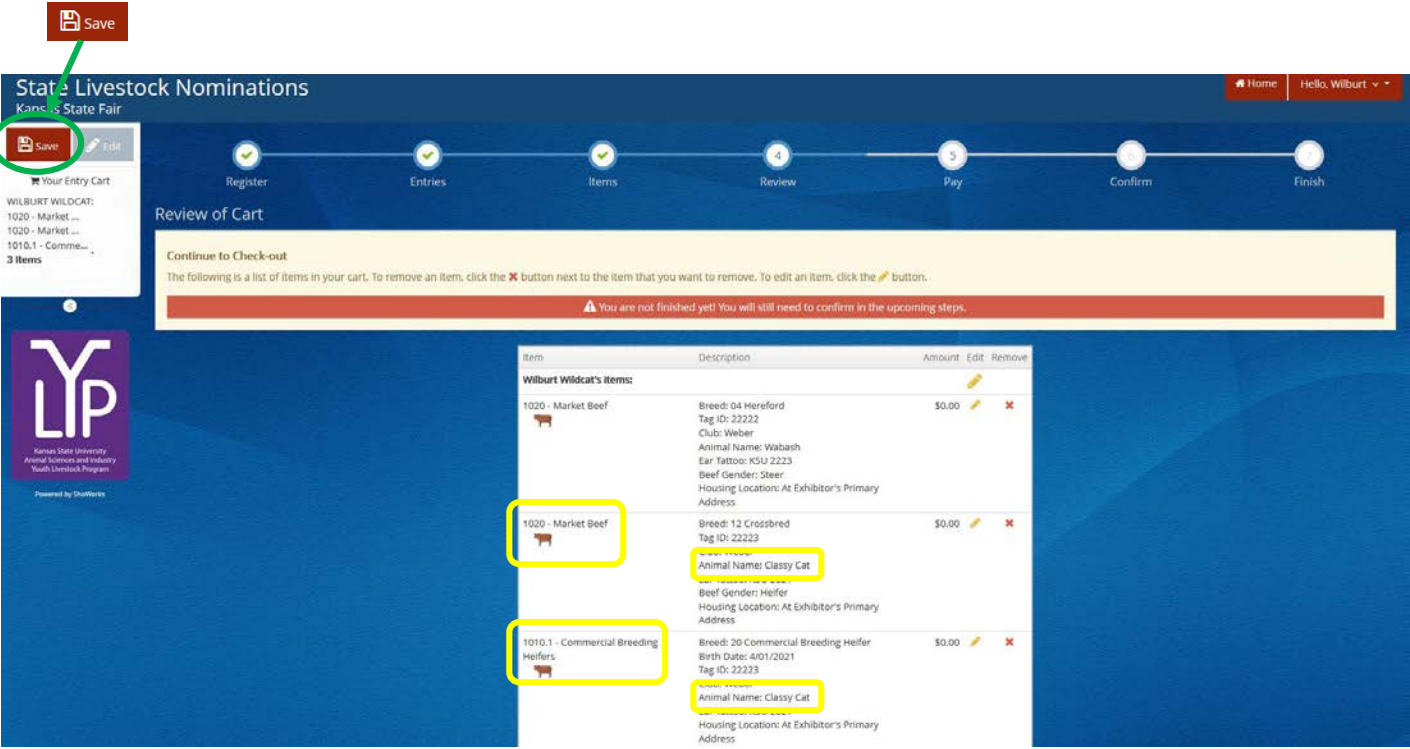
Save

State Livestock Nominations
Kansas State Fair

Home | Hello, Wilburt

Save | Edit

Your Entry Cart
WILBURT WILDCAT:
1020 - Market ...
1020 - Market ...
1010.1 - Comme...
3 Items

LYP
Kansas State University
Animal Sciences and Industry
Youth Livestock Program

Powered by ShoWorks

Register | Entries | Items | 4 Review | 5 Pay | 6 Confirm | 7 Finish

Review of Cart

Continue to Check-out
The following is a list of items in your cart. To remove an item, click the ✖ button next to the item that you want to remove. To edit an item, click the button.

You are not finished yet! You will still need to confirm in the upcoming steps.

| Item | Description | Amount | Edit | Remove |
|---|---|---|---|---|
| Wilburt Wildcat's items: | | | | |
| 1020 - Market Beef | Breed: 04 Hereford Tag ID: 22222 Club: Weber Animal Name: Wabash Ear Tattoo: KSU 2223 Beef Gender: Steer Housing Location: At Exhibitor's Primary Address | $0.00 | | ✖ |
| 1020 - Market Beef | Breed: 12 Crossbred Tag ID: 22223 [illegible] Animal Name: Classy Cat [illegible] Beef Gender: Heifer Housing Location: At Exhibitor's Primary Address | $0.00 | | ✖ |
| 1010.1 - Commercial Breeding Heifers | Breed: 20 Commercial Breeding Heifer Birth Date: 4/01/2021 Tag ID: 22223 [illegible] Animal Name: Classy Cat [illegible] Housing Location: At Exhibitor's Primary Address | $0.00 | | ✖ |